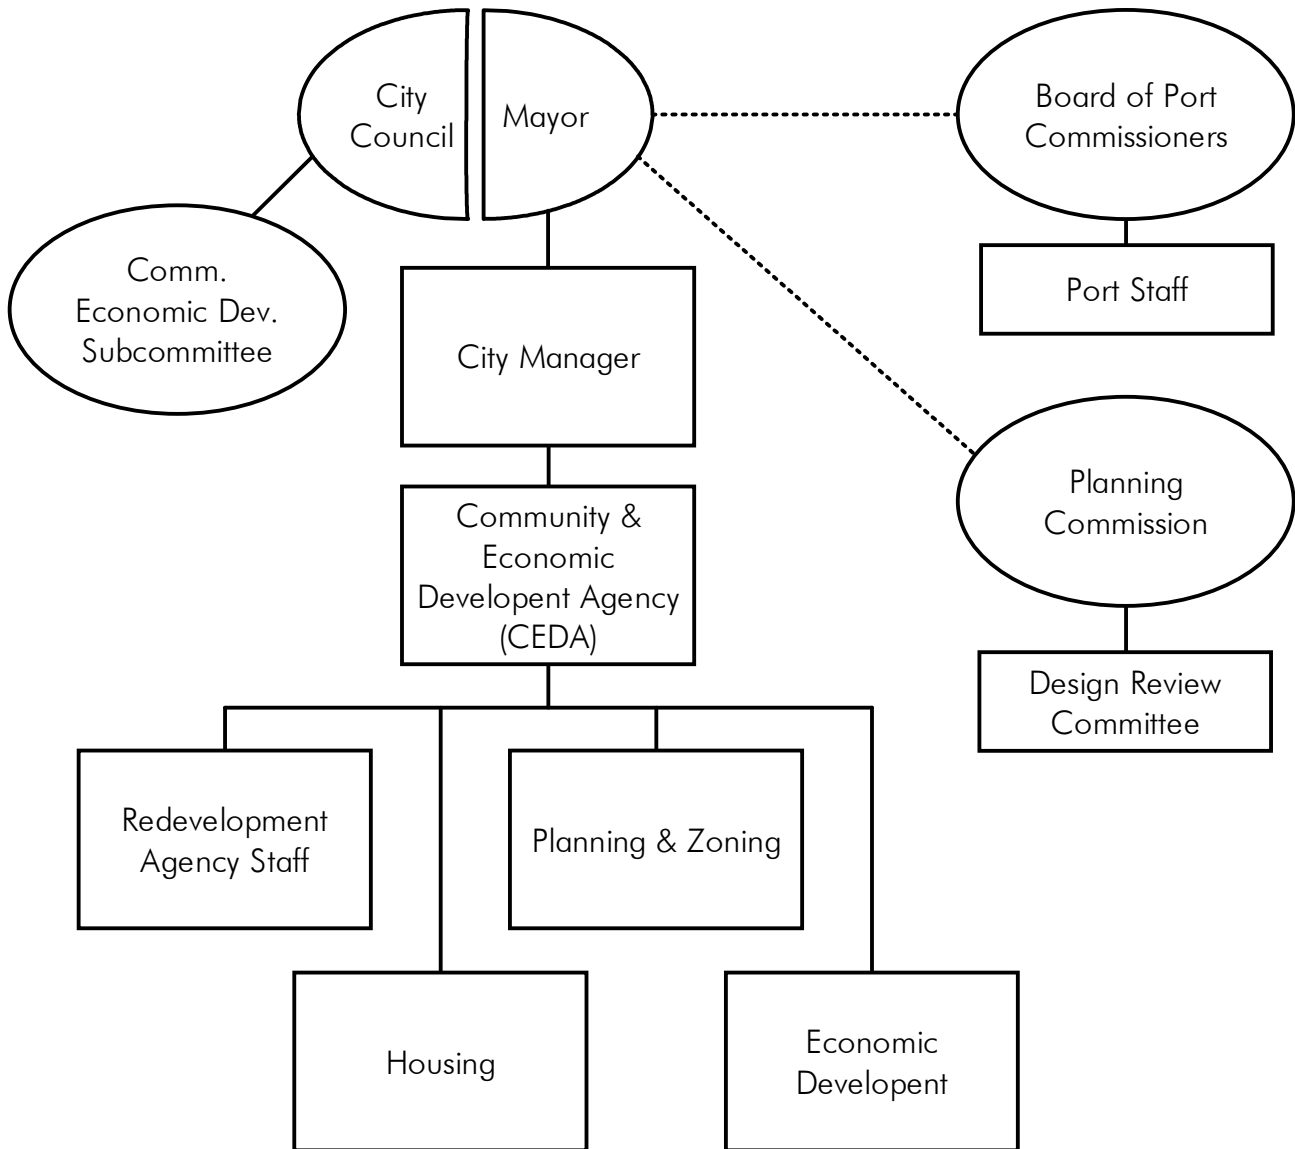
City Council

Mayor

Board of Port Commissioners

Port Staff

Comm. Economic Dev. Subcommittee

City Manager

Planning Commission

Community & Economic Developent Agency (CEDA)

Design Review Committee

Redevelopment Agency Staff

Planning & Zoning

Housing

Economic Developent